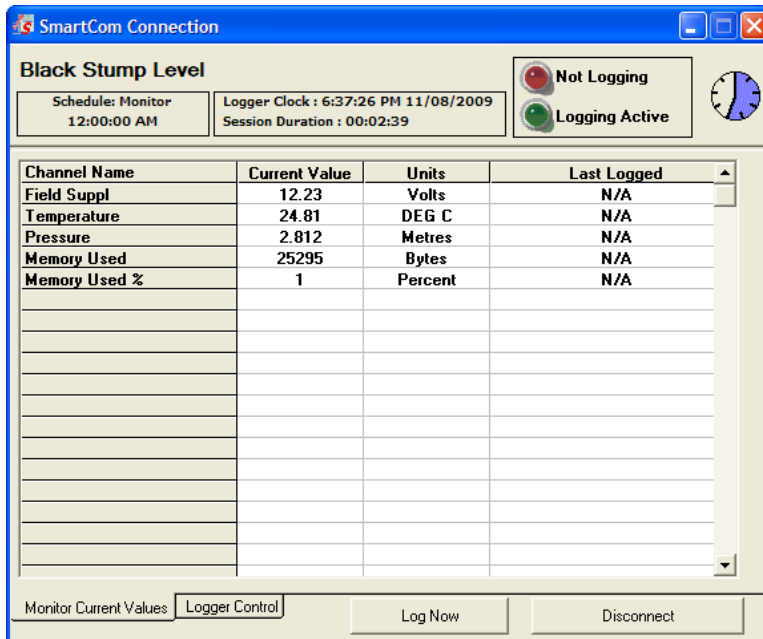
SmartCom Connection

Black Stump Level

Schedule: Monitor
12:00:00 AM

Logger Clock : 6:37:26 PM 11/08/2009
Session Duration : 00:02:39

Not Logging
Logging Active

| Channel Name | Current Value | Units | Last Logged |
|---|---|---|---|
| Field Suppl | 12.23 | Volts | N/A |
| Temperature | 24.81 | DEG C | N/A |
| Pressure | 2.812 | Metres | N/A |
| Memory Used | 25295 | Bytes | N/A |
| Memory Used % | 1 | Percent | N/A |

Monitor Current Values
Logger Control
Log Now
Disconnect